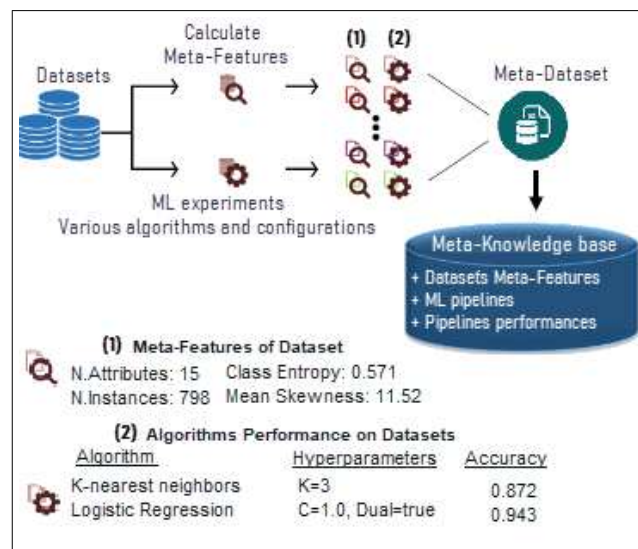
Calculate Meta-Features

(1) (2)

Datasets

Meta-Dataset

ML experiments
Various algorithms and configurations

Meta-Knowledge base

+ Datasets Meta-Features
+ ML pipelines
+ Pipelines performances

(1) Meta-Features of Dataset

N.Attributes: 15 Class Entropy: 0.571
N.Instances: 798 Mean Skewness: 11.52

(2) Algorithms Performance on Datasets

| Algorithm | Hyperparameters | Accuracy |
|---|---|---|
| K-nearest neighbors | K=3 | 0.872 |
| Logistic Regression | C=1.0, Dual=true | 0.943 |